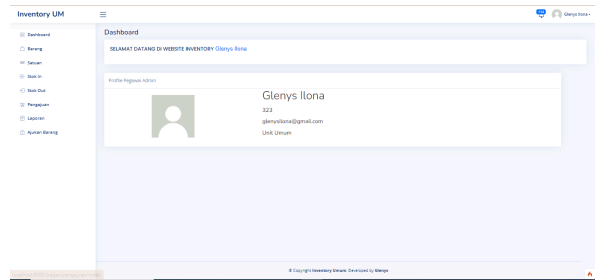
Inventory UM

Glenys Ilona

Dashboard
Barang
Satuan
Stok In
Stok Out
Pengajuan
Laporan
Ajuan Barang

Dashboard

SELAMAT DATANG DI WEBSITE INVENTORY Glenys Ilona

Profile Pegawai Admin

Glenys Ilona
323
glenysilona@gmail.com
Unit Umum

© Copyright Inventory Umum. Developed by Glenys

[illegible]